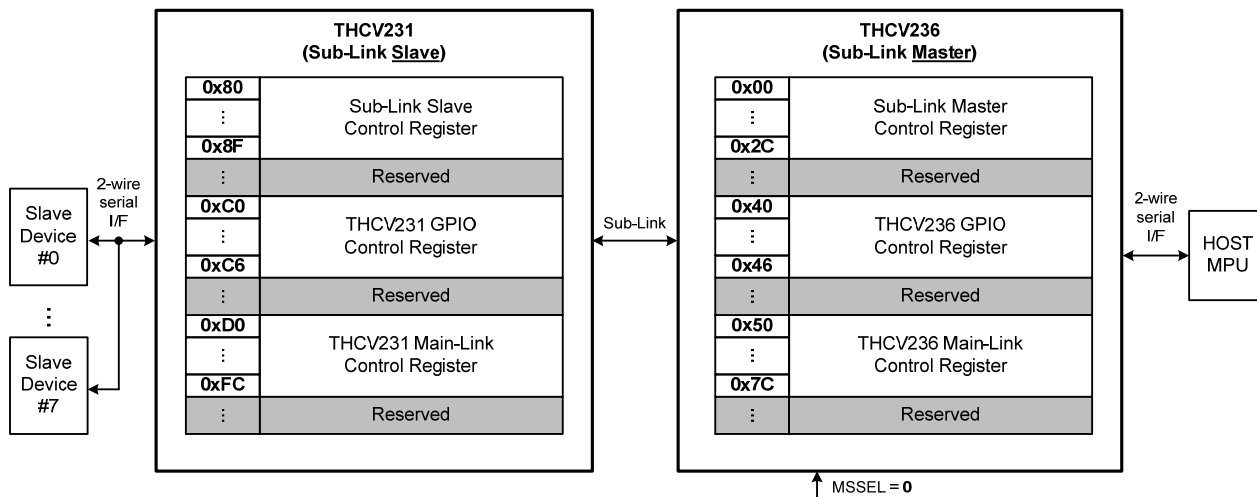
Slave Device #0

⋮

Slave Device #7

2-wire serial I/F

THCV231
(Sub-Link Slave)

| 0x80<br>⋮<br>0x8F | Sub-Link Slave Control Register |
|---|---|
| ⋮ | Reserved |
| 0xC0<br>⋮<br>0xC6 | THCV231 GPIO Control Register |
| ⋮ | Reserved |
| 0xD0<br>⋮<br>0xFC | THCV231 Main-Link Control Register |
| ⋮ | Reserved |

Sub-Link

THCV236
(Sub-Link Master)

| 0x00<br>⋮<br>0x2C | Sub-Link Master Control Register |
|---|---|
| ⋮ | Reserved |
| 0x40<br>⋮<br>0x46 | THCV236 GPIO Control Register |
| ⋮ | Reserved |
| 0x50<br>⋮<br>0x7C | THCV236 Main-Link Control Register |
| ⋮ | Reserved |

MSSEL = 0

2-wire serial I/F

HOST MPU